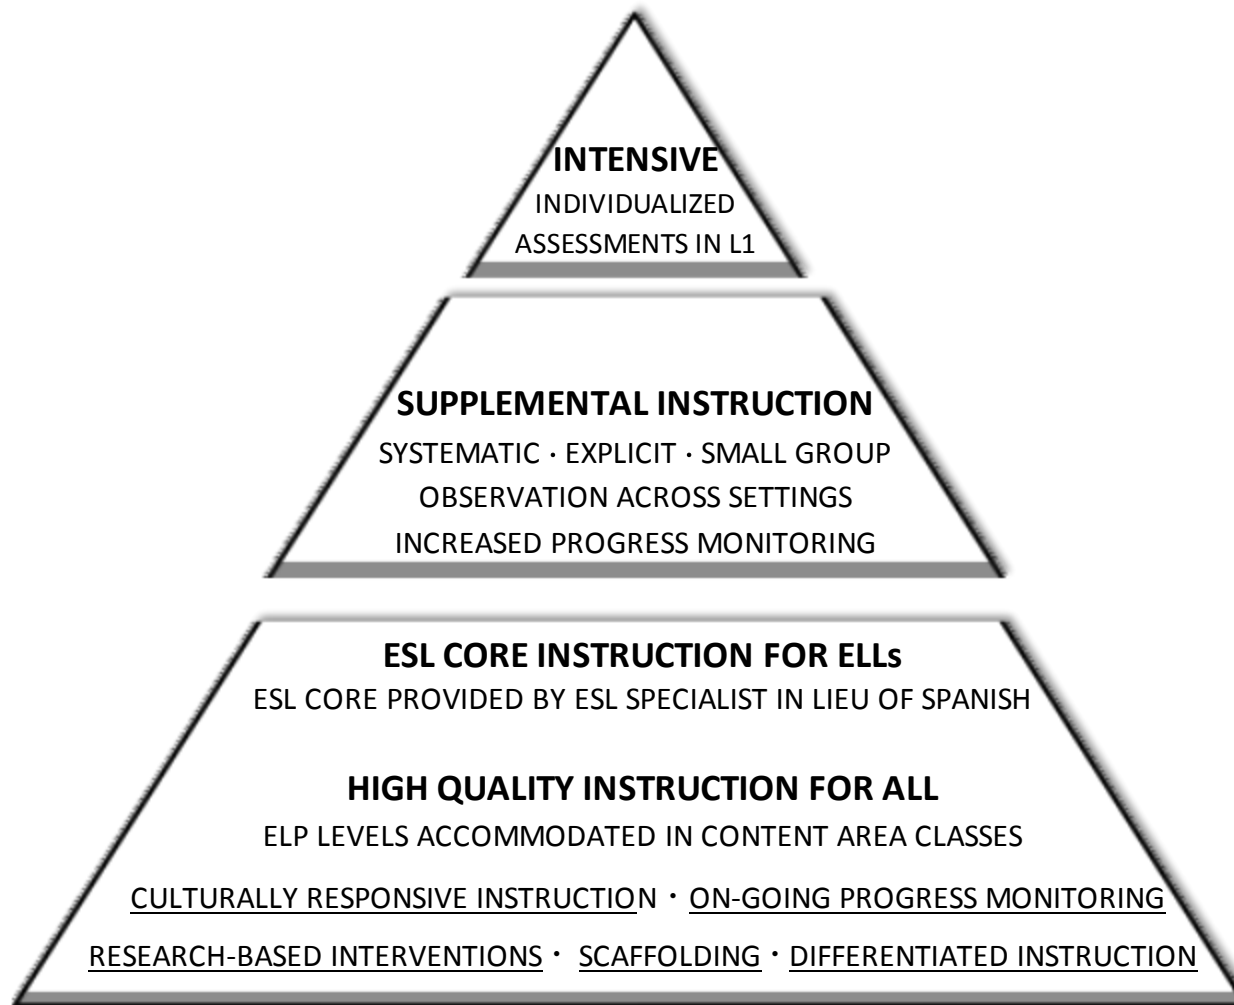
INTENSIVE
INDIVIDUALIZED
ASSESSMENTS IN L1

SUPPLEMENTAL INSTRUCTION
SYSTEMATIC · EXPLICIT · SMALL GROUP
OBSERVATION ACROSS SETTINGS
INCREASED PROGRESS MONITORING

ESL CORE INSTRUCTION FOR ELLs
ESL CORE PROVIDED BY ESL SPECIALIST IN LIEU OF SPANISH

HIGH QUALITY INSTRUCTION FOR ALL
ELP LEVELS ACCOMMODATED IN CONTENT AREA CLASSES

CULTURALLY RESPONSIVE INSTRUCTION · ON-GOING PROGRESS MONITORING
RESEARCH-BASED INTERVENTIONS · SCAFFOLDING · DIFFERENTIATED INSTRUCTION